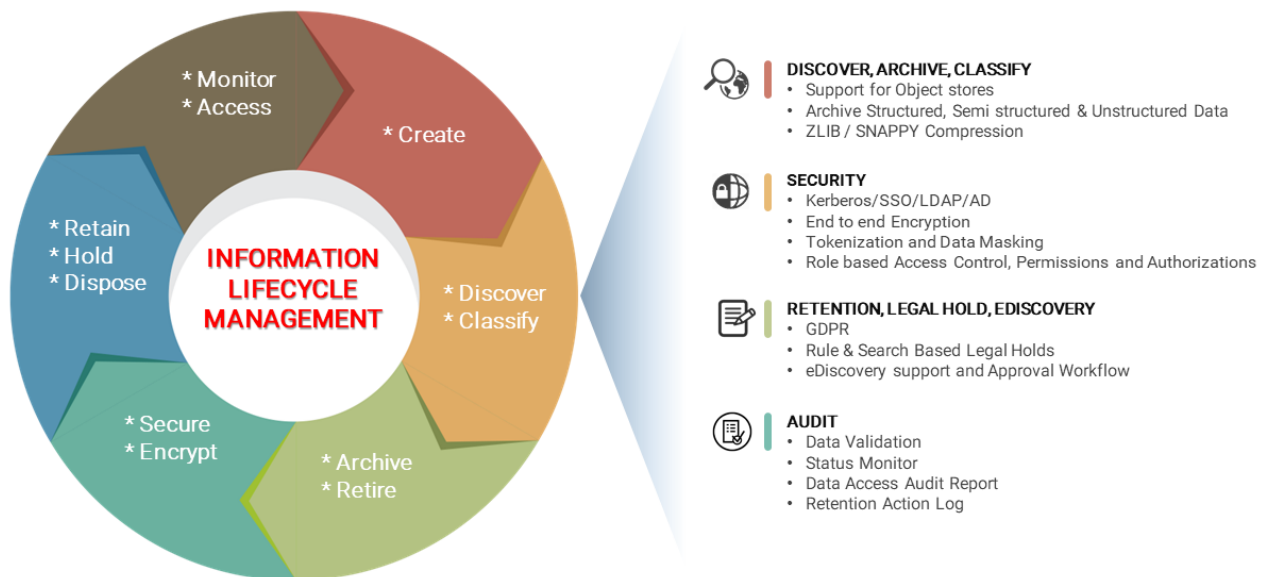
* Monitor
* Access

* Create

* Discover
* Classify

* Archive
* Retire

* Secure
* Encrypt

* Retain
* Hold
* Dispose

INFORMATION LIFECYCLE MANAGEMENT

DISCOVER, ARCHIVE, CLASSIFY
• Support for Object stores
• Archive Structured, Semi structured & Unstructured Data
• ZLIB / SNAPPY Compression

SECURITY
• Kerberos/SSO/LDAP/AD
• End to end Encryption
• Tokenization and Data Masking
• Role based Access Control, Permissions and Authorizations

RETENTION, LEGAL HOLD, EDISCOVERY
• GDPR
• Rule & Search Based Legal Holds
• eDiscovery support and Approval Workflow

AUDIT
• Data Validation
• Status Monitor
• Data Access Audit Report
• Retention Action Log